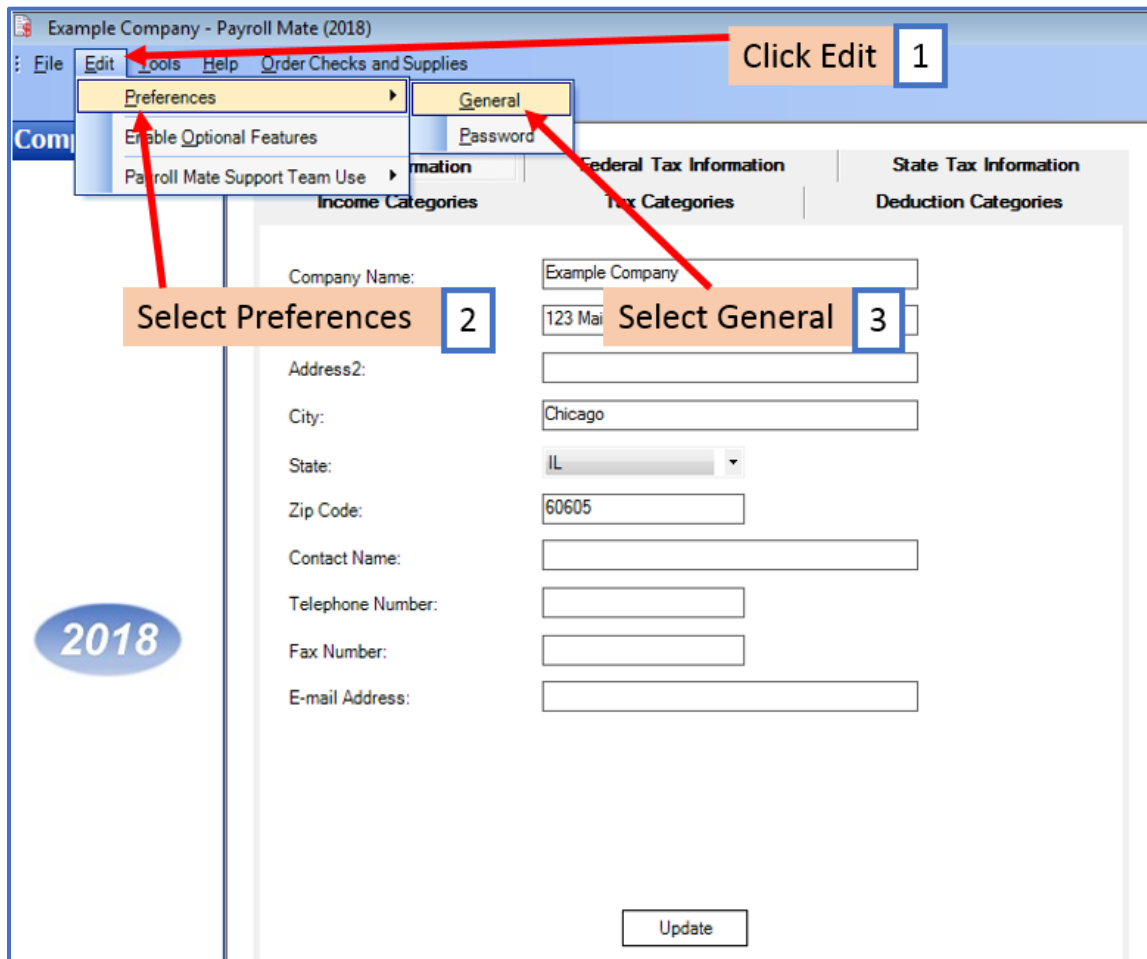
Example Company - Payroll Mate (2018)

File Edit Tools Help Order Checks and Supplies

Click Edit 1

Preferences

General

Password

Enable Optional Features

Payroll Mate Support Team Use

Comp

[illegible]rmation

Federal Tax Information

State Tax Information

Income Categories

Tax Categories

Deduction Categories

Company Name: Example Company

Select Preferences 2

123 Mai

Select General 3

Address2:

City: Chicago

State: IL

Zip Code: 60605

Contact Name:

Telephone Number:

Fax Number:

E-mail Address:

2018

Update